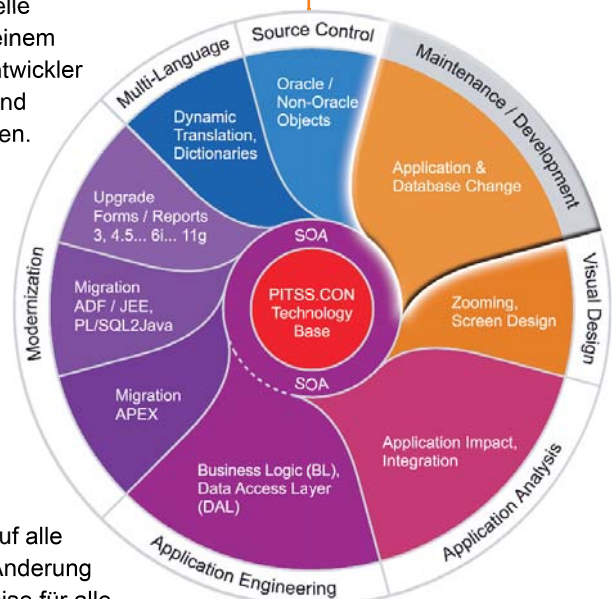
elle
einem
twickler
nd
en.

uf alle
Änderung
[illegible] für alle

Source Control
Multi-Language
Maintenance / Development
Visual Design
Application Analysis
Application Engineering
Modernization

Oracle / Non-Oracle Objects
Dynamic Translation, Dictionaries
Application & Database Change
Upgrade Forms / Reports 3, 4.5... 6i... 11g
SOA
PITSS.CON Technology Base
SOA
Migration ADF / JEE, PL/SQL2Java
Zooming, Screen Design
Migration APEX
Application Impact, Integration
Business Logic (BL), Data Access Layer (DAL)